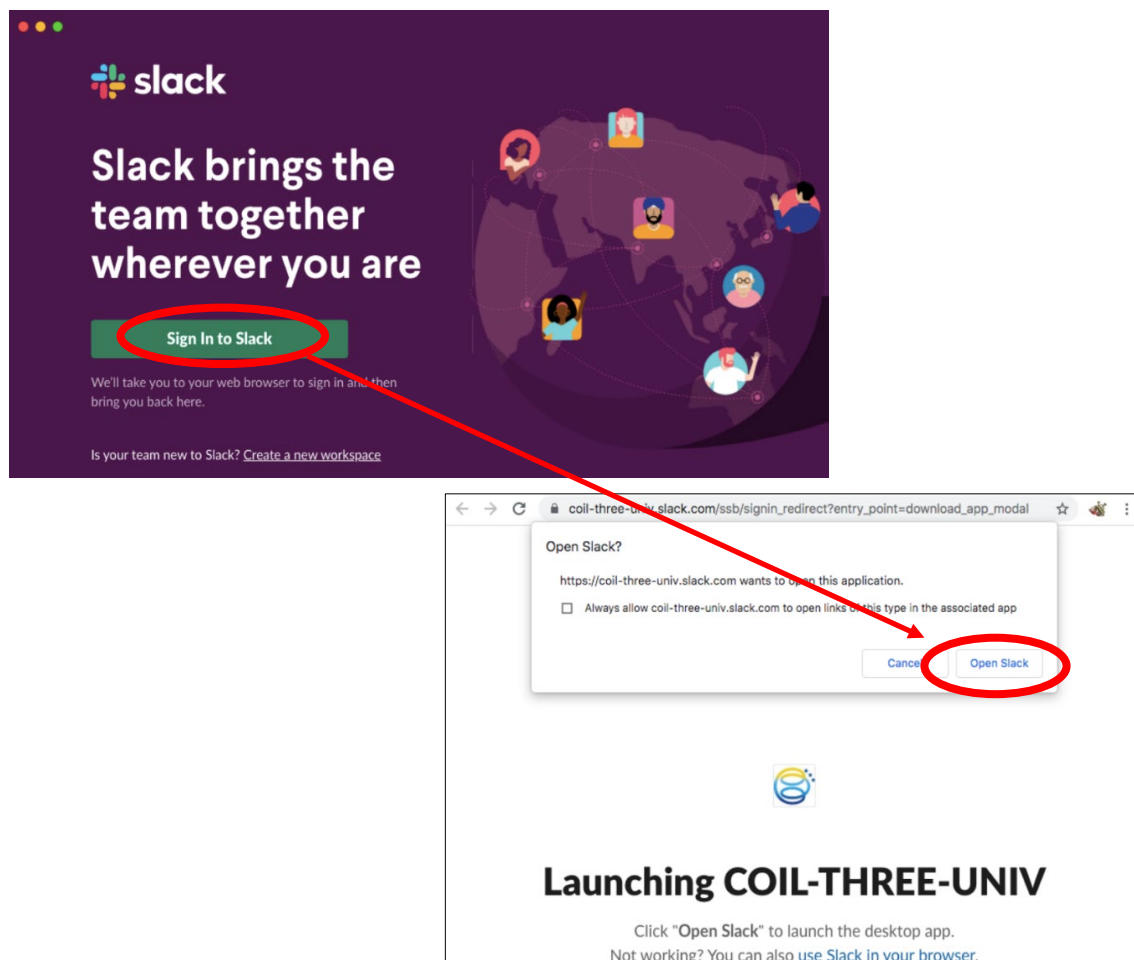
slack

Slack brings the team together wherever you are

Sign In to Slack

We'll take you to your web browser to sign in and then bring you back here.

Is your team new to Slack? Create a new workspace

coil-three-univ.slack.com/ssb/signin_redirect?entry_point=download_app_modal

Open Slack?

https://coil-three-univ.slack.com wants to open this application.

Always allow coil-three-univ.slack.com to open links of this type in the associated app

Cancel

Open Slack

Launching COIL-THREE-UNIV

Click "Open Slack" to launch the desktop app.

Not working? You can also use Slack in your browser.